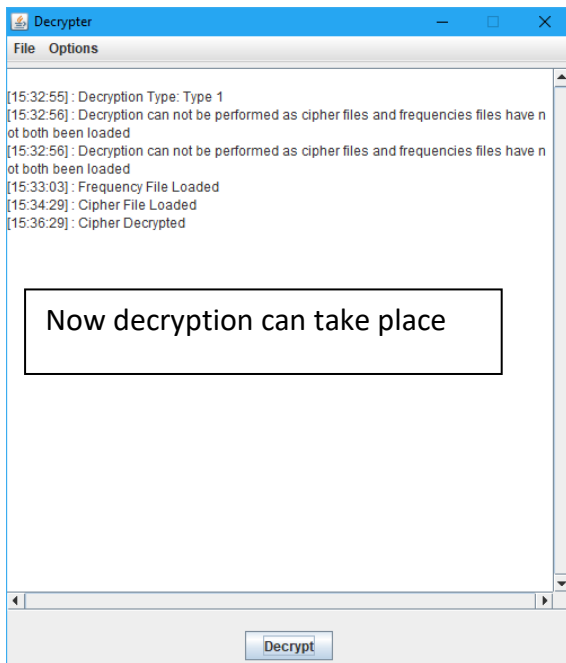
Decrypter

File Options

[15:32:55] : Decryption Type: Type 1
[15:32:56] : Decryption can not be performed as cipher files and frequencies files have not both been loaded
[15:32:56] : Decryption can not be performed as cipher files and frequencies files have not both been loaded
[15:33:03] : Frequency File Loaded
[15:34:29] : Cipher File Loaded
[15:36:29] : Cipher Decrypted

Now decryption can take place

Decrypt